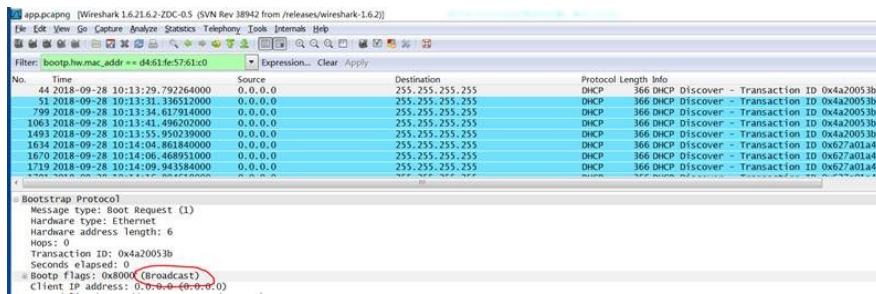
app.pcapng [Wireshark 1.6.21.6.2-ZDC-0.5 (SVN Rev 38942 from /releases/wireshark-1.6.2)]

File Edit View Go Capture Analyze Statistics Telephony Tools Internals Help

Filter: bootp.hw.mac_addr == d4:61:fe:57:61:c0 Expression... Clear Apply

| No. | Time | Source | Destination | Protocol | Length | Info |
|---|---|---|---|---|---|---|
| 44 | 2018-09-28 10:13:29.792264000 | 0.0.0.0 | 255.255.255.255 | DHCP | 366 | DHCP Discover - Transaction ID 0x4a20053b |
| 51 | 2018-09-28 10:13:31.336512000 | 0.0.0.0 | 255.255.255.255 | DHCP | 366 | DHCP Discover - Transaction ID 0x4a20053b |
| 799 | 2018-09-28 10:13:34.617914000 | 0.0.0.0 | 255.255.255.255 | DHCP | 366 | DHCP Discover - Transaction ID 0x4a20053b |
| 1063 | 2018-09-28 10:13:41.496202000 | 0.0.0.0 | 255.255.255.255 | DHCP | 366 | DHCP Discover - Transaction ID 0x4a20053b |
| 1493 | 2018-09-28 10:13:55.950239000 | 0.0.0.0 | 255.255.255.255 | DHCP | 366 | DHCP Discover - Transaction ID 0x4a20053b |
| 1634 | 2018-09-28 10:14:04.861840000 | 0.0.0.0 | 255.255.255.255 | DHCP | 366 | DHCP Discover - Transaction ID 0x627a01a4 |
| 1670 | 2018-09-28 10:14:06.468951000 | 0.0.0.0 | 255.255.255.255 | DHCP | 366 | DHCP Discover - Transaction ID 0x627a01a4 |
| 1719 | 2018-09-28 10:14:09.943584000 | 0.0.0.0 | 255.255.255.255 | DHCP | 366 | DHCP Discover - Transaction ID 0x627a01a4 |
| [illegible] | | | | | | |

Bootstrap Protocol
Message type: Boot Request (1)
Hardware type: Ethernet
Hardware address length: 6
Hops: 0
Transaction ID: 0x4a20053b
Seconds elapsed: 0
Bootp flags: 0x8000 (Broadcast)
Client IP address: 0.0.0.0 (0.0.0.0)